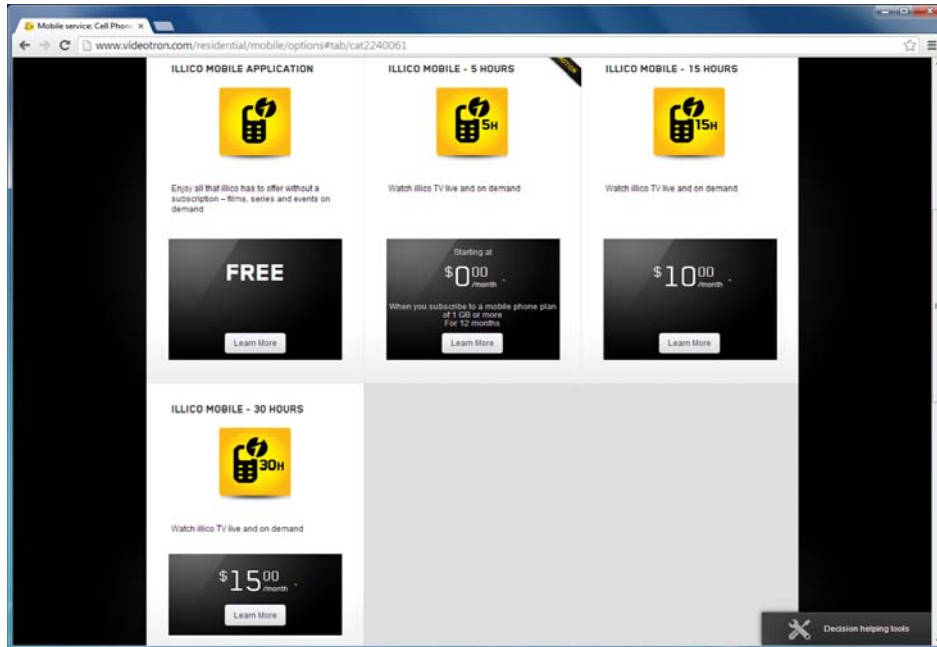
Mobile service: Cell Phon ×

www.videotron.com/residential/mobile/options#tab/cat2240061

ILLICO MOBILE APPLICATION

Enjoy all that illico has to offer without a subscription – films, series and events on demand

FREE

Learn More

ILLICO MOBILE - 5 HOURS

5H

Watch illico TV live and on demand

Starting at

$0^{00} /month

When you subscribe to a mobile phone plan of 1 GB or more For 12 months

Learn More

ILLICO MOBILE - 15 HOURS

15H

Watch illico TV live and on demand

$10^{00} /month

Learn More

ILLICO MOBILE - 30 HOURS

30H

Watch illico TV live and on demand

$15^{00} /month

Learn More

Decision helping tools